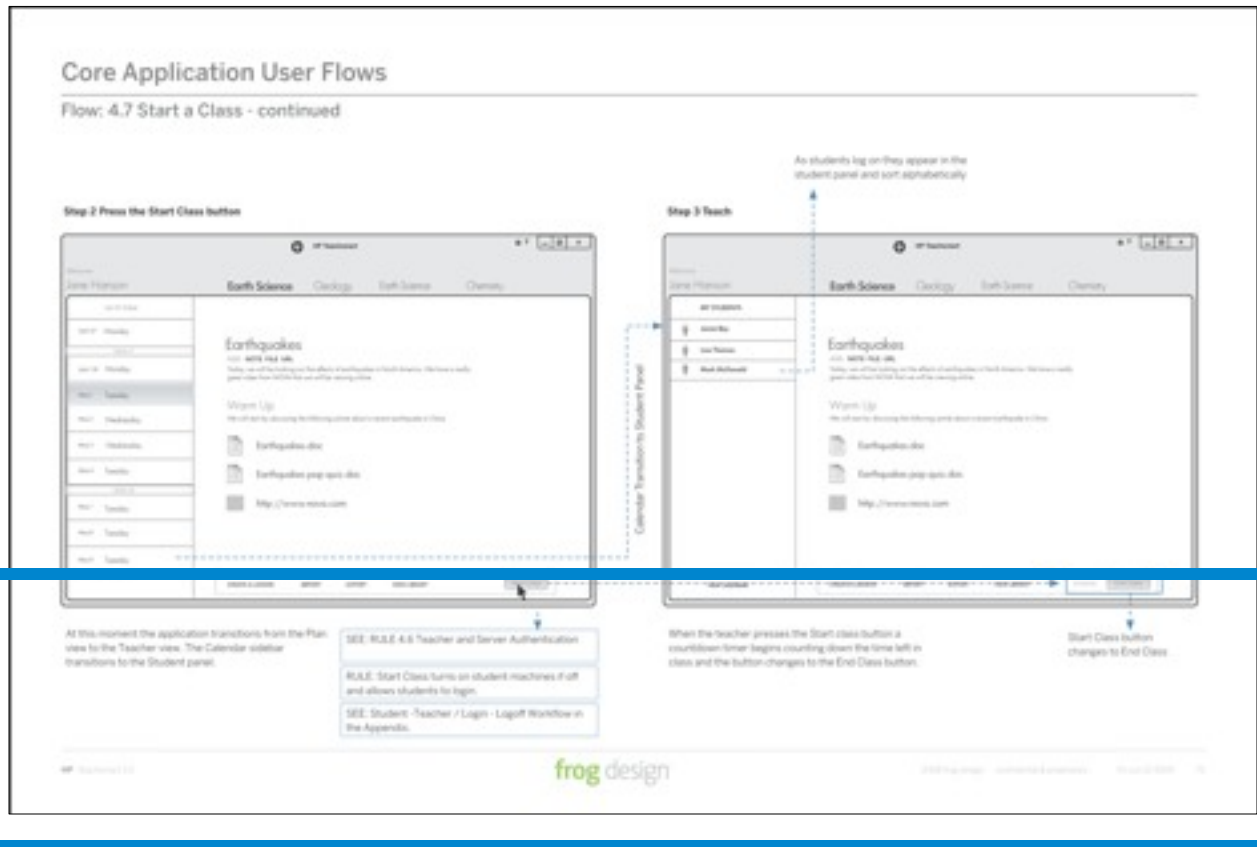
Core Application User Flows

Flow: 4.7 Start a Class - continued

As students log on they appear in the student panel and sort alphabetically

Step 2 Press the Start Class button

Step 3 Teach

Jane Hanson

Earth Science

Geology

Earth Science

Chemistry

Earthquakes

Warm Up

Earthquakes.doc

Earthquakes pop quiz.doc

http://www.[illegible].com

Calendar Transition to Student Panel

At this moment the application transitions from the Plan view to the Teacher view. The Calendar sidebar transitions to the Student panel.

SEE: RULE 4.6 Teacher and Server Authentication

RULE: Start Class turns on student machines if off and allows students to login.

SEE: Student -Teacher / Login - Logoff Workflow in the Appendix.

When the teacher presses the Start class button a countdown timer begins counting down the time left in class and the button changes to the End Class button.

Start Class button changes to End Class

frog design